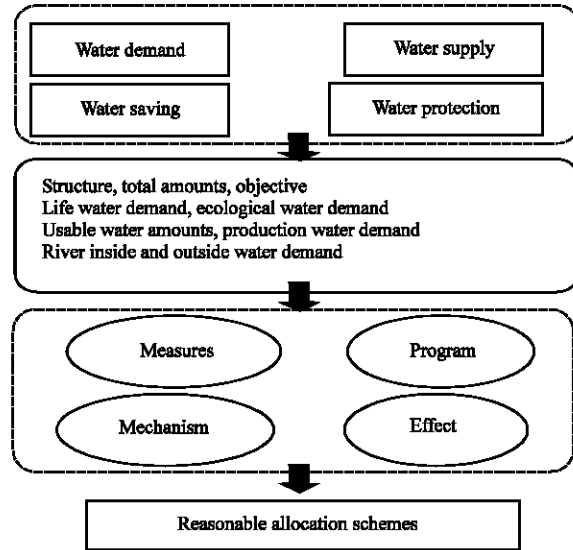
Water demand

Water supply

Water saving

Water protection

Structure, total amounts, objective
Life water demand, ecological water demand
Usable water amounts, production water demand
River inside and outside water demand

Measures

Program

Mechanism

Effect

Reasonable allocation schemes